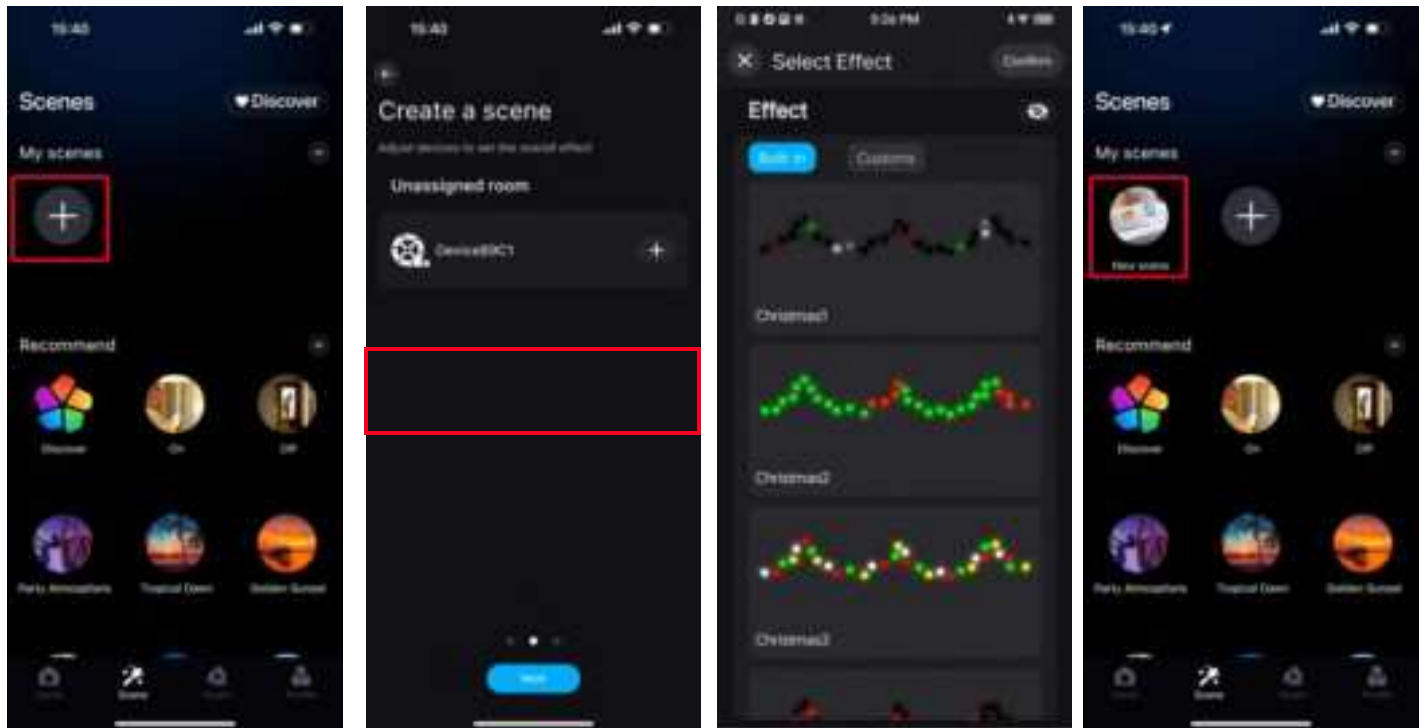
15:40

Scenes
Discover

My scenes

Recommend

Discover
On
Off

Party Atmosphere
Tropical Dawn
Golden Sunset

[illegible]
Scene
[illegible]
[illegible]

15:40

Create a scene
Adjust devices to set the overall effect

Unassigned room

Device89C1

Next

9:26 PM

Select Effect
Confirm

Effect

Built in
Custom

Christmas1

Christmas2

Christmas3

15:40

Scenes
Discover

My scenes

New scene

Recommend

Discover
On
Off

Party Atmosphere
Tropical Dawn
Golden Sunset

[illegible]
Scene
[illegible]
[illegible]